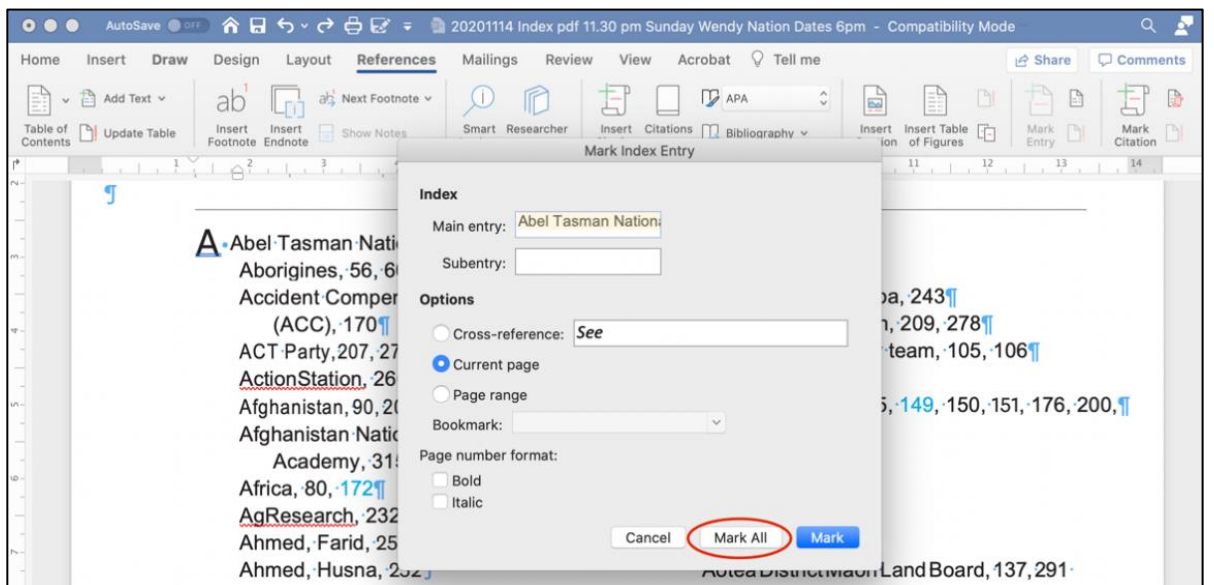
AutoSave OFF 20201114 Index pdf 11.30 pm Sunday Wendy Nation Dates 6pm - Compatibility Mode

Home Insert Draw Design Layout References Mailings Review View Acrobat Tell me Share Comments

Add Text Update Table Table of Contents Next Footnote Insert Footnote Insert Endnote Show Notes Smart Researcher Insert Citations APA Bibliography Insert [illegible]ion Insert Table of Figures Mark Entry Mark Citation

Mark Index Entry

Index
Main entry: Abel Tasman Nation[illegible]
Subentry:

Options
Cross-reference: See
Current page
Page range
Bookmark:
Page number format:
Bold
Italic

Cancel Mark All Mark

A Abel Tasman Nati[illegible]
Aborigines, 56, 6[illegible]
Accident Compe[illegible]
(ACC), 170
ACT Party, 207, 27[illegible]
ActionStation, 26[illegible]
Afghanistan, 90, 2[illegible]
Afghanistan Natio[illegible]
Academy, 31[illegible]
Africa, 80, 172
AgResearch, 232
Ahmed, Farid, 25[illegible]
Ahmed, Husna, 252

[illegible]pa, 243
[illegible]n, 209, 278
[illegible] team, 105, 106
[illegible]5, 149, 150, 151, 176, 200,
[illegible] Land Board, 137, 291